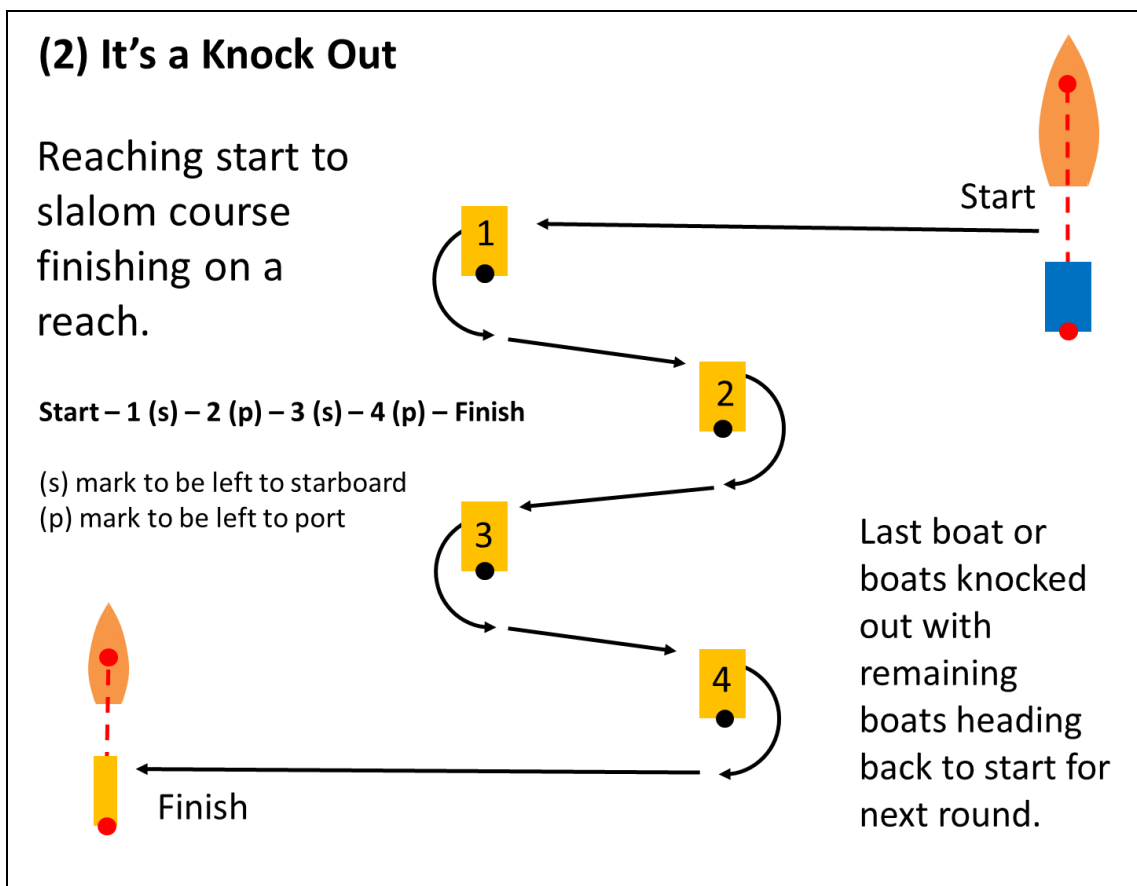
(2) It’s a Knock Out

Reaching start to slalom course finishing on a reach.

Start

1

2

Start – 1 (s) – 2 (p) – 3 (s) – 4 (p) – Finish

(s) mark to be left to starboard
(p) mark to be left to port

3

Last boat or boats knocked out with remaining boats heading back to start for next round.

4

Finish